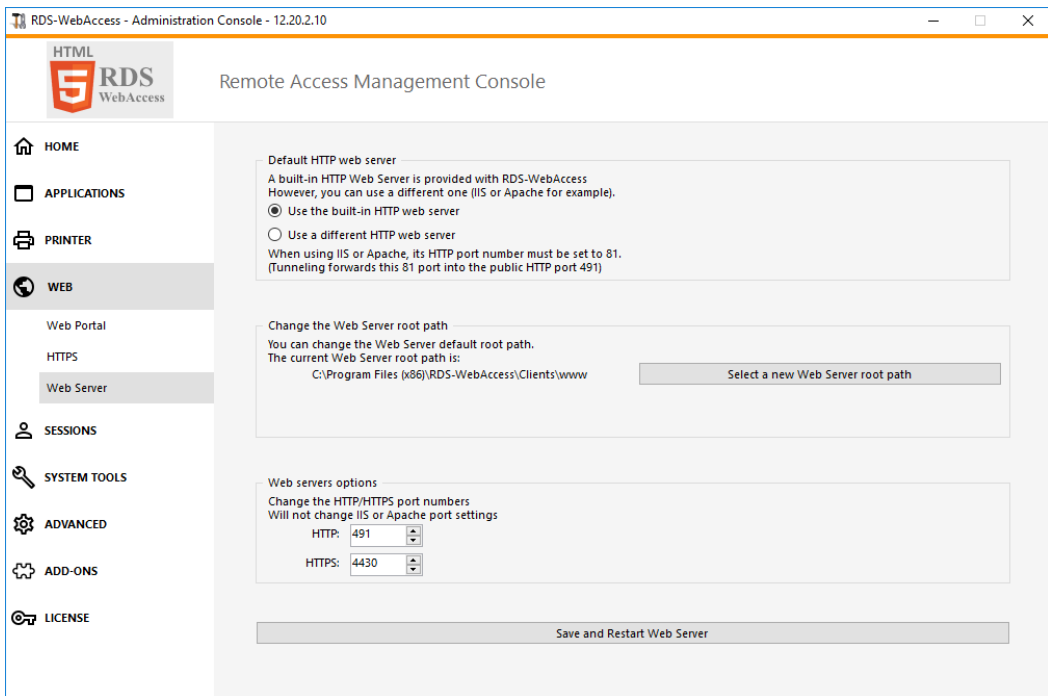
RDS-WebAccess - Administration Console - 12.20.2.10

HTML 5 RDS WebAccess

Remote Access Management Console

HOME
APPLICATIONS
PRINTER
WEB
Web Portal
HTTPS
Web Server
SESSIONS
SYSTEM TOOLS
ADVANCED
ADD-ONS
LICENSE

Default HTTP web server
A built-in HTTP Web Server is provided with RDS-WebAccess
However, you can use a different one (IIS or Apache for example).
Use the built-in HTTP web server
Use a different HTTP web server
When using IIS or Apache, its HTTP port number must be set to 81.
(Tunneling forwards this 81 port into the public HTTP port 491)

Change the Web Server root path
You can change the Web Server default root path.
The current Web Server root path is:
C:\Program Files (x86)\RDS-WebAccess\Clients\www
Select a new Web Server root path

Web servers options
Change the HTTP/HTTPS port numbers
Will not change IIS or Apache port settings
HTTP: 491
HTTPS: 4430

Save and Restart Web Server